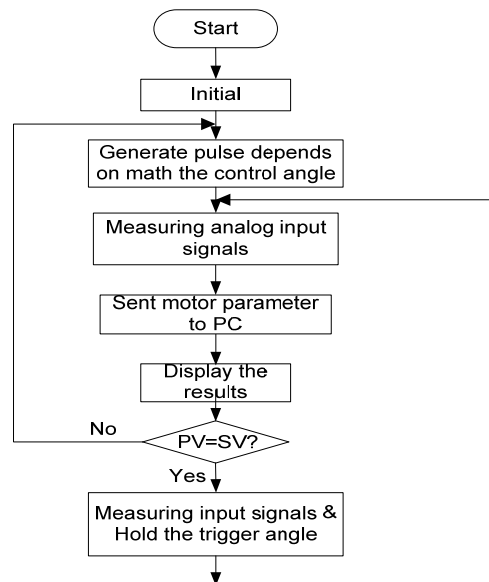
Start

Initial

Generate pulse depends on math the control angle

Measuring analog input signals

Sent motor parameter to PC

Display the results

No

PV=SV?

Yes

Measuring input signals & Hold the trigger angle